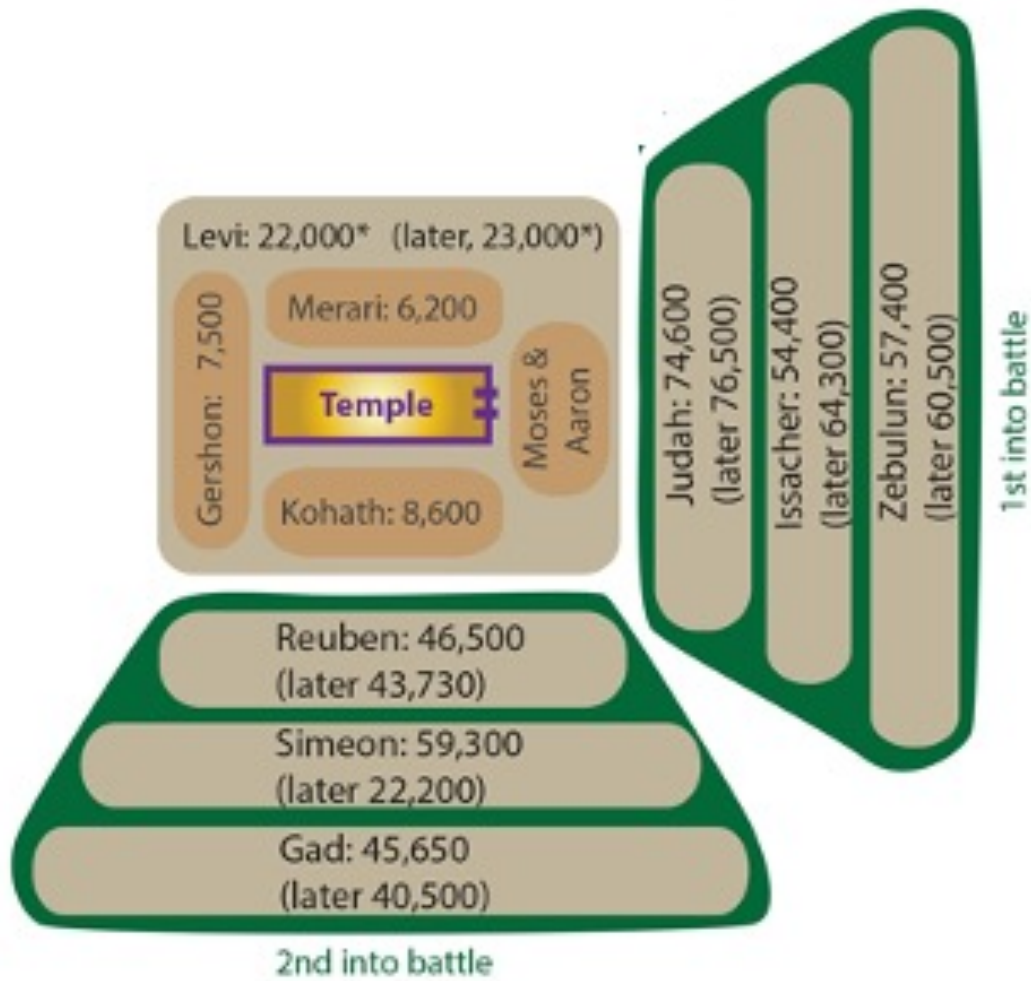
Levi: 22,000* (later, 23,000*)

Gershon: 7,500

Merari: 6,200

Temple

Moses & Aaron

Kohath: 8,600

Judah: 74,600 (later 76,500)

Issacher: 54,400 (later 64,300)

Zebulun: 57,400 (later 60,500)

1st into battle

Reuben: 46,500 (later 43,730)

Simeon: 59,300 (later 22,200)

Gad: 45,650 (later 40,500)

2nd into battle